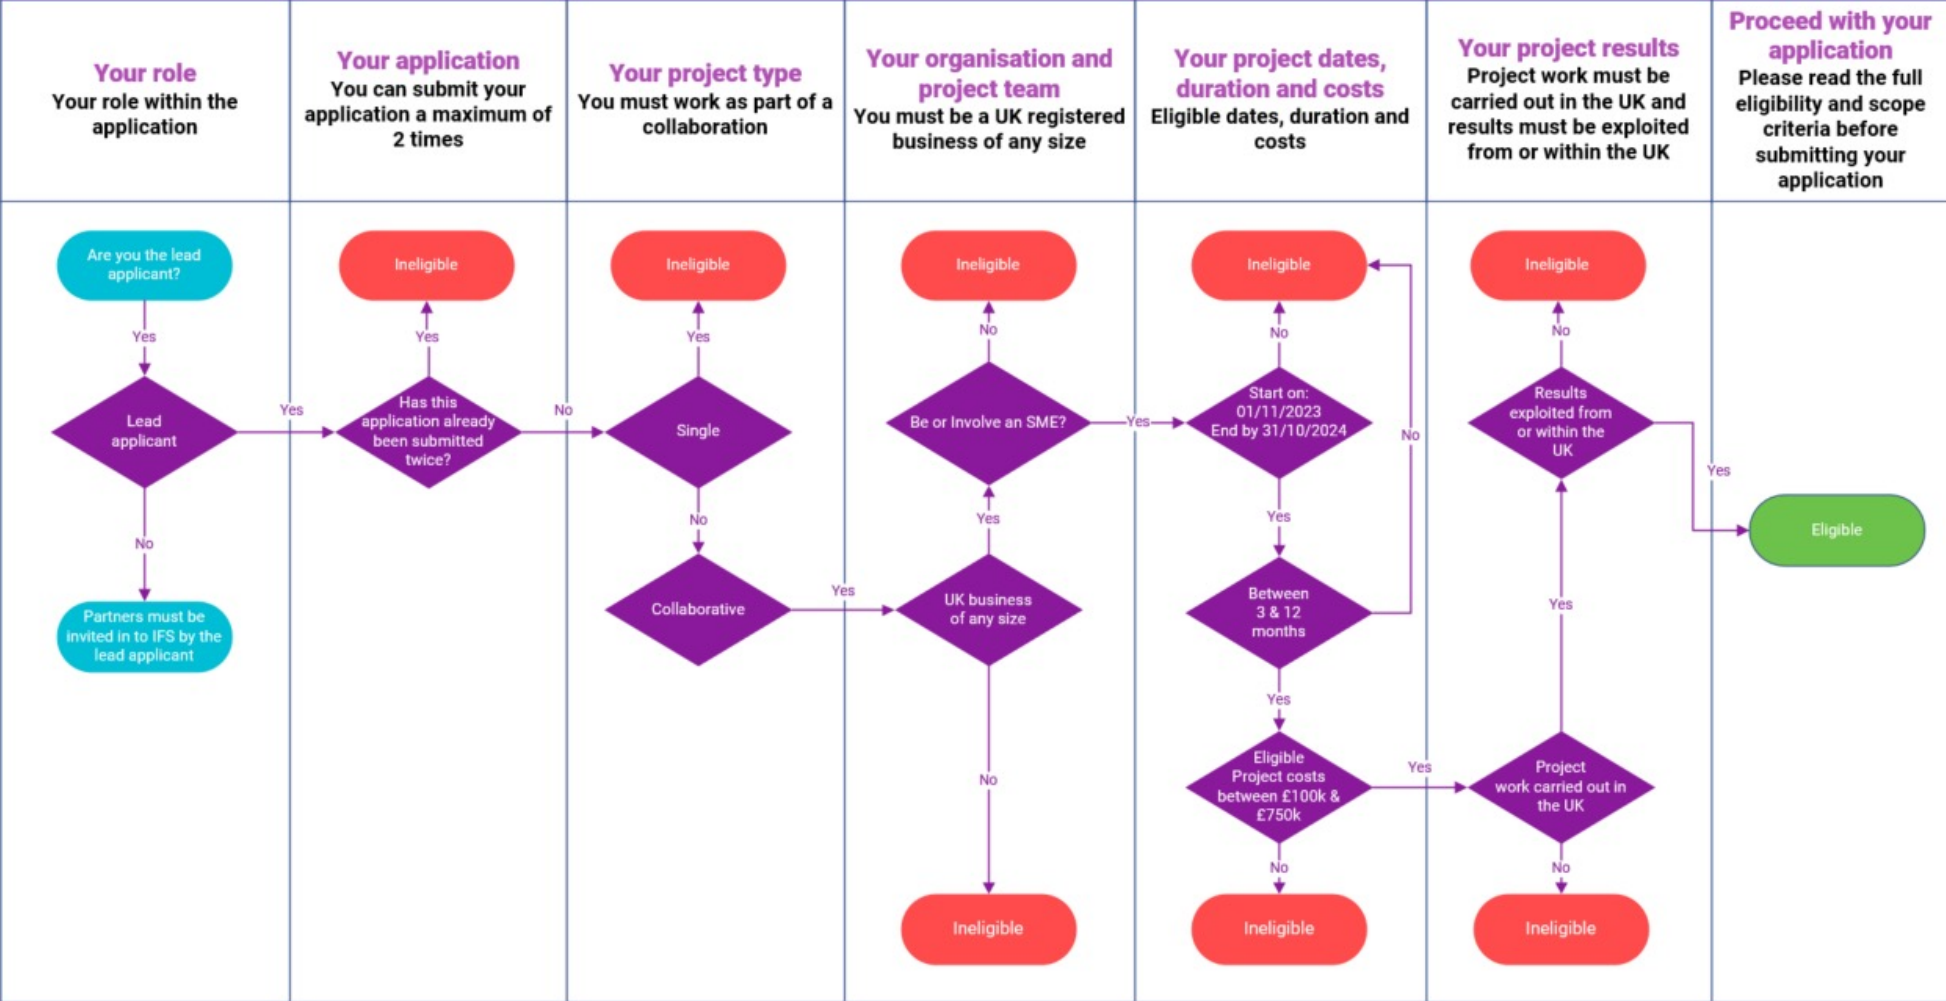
Your role
Your role within the application

Are you the lead applicant?

Yes

Lead applicant

No

Partners must be invited in to IFS by the lead applicant

Yes

Your application
You can submit your application a maximum of 2 times

Ineligible

Yes

Has this application already been submitted twice?

No

Your project type
You must work as part of a collaboration

Ineligible

Yes

Single

No

Collaborative

Yes

Your organisation and project team
You must be a UK registered business of any size

Ineligible

No

Be or Involve an SME?

Yes

UK business of any size

No

Ineligible

Yes

Your project dates, duration and costs
Eligible dates, duration and costs

Ineligible

No

Start on: 01/11/2023 End by 31/10/2024

Yes

Between 3 & 12 months

No

Yes

Eligible Project costs between £100k & £750k

No

Ineligible

Yes

Your project results
Project work must be carried out in the UK and results must be exploited from or within the UK

Ineligible

No

Results exploited from or within the UK

Yes

Project work carried out in the UK

No

Ineligible

Yes

Proceed with your application
Please read the full eligibility and scope criteria before submitting your application

Eligible